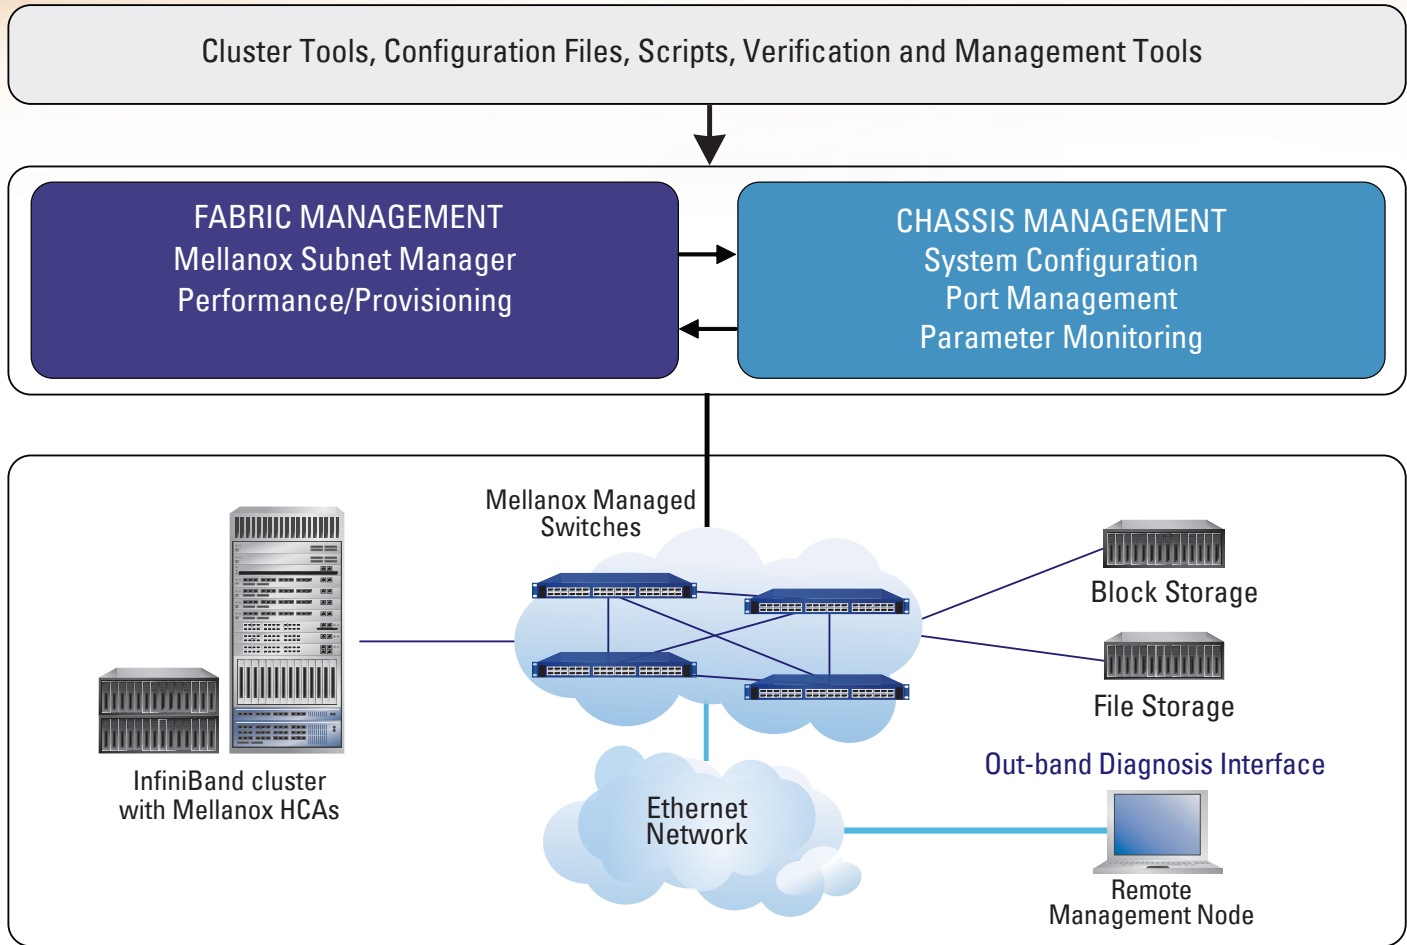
Cluster Tools, Configuration Files, Scripts, Verification and Management Tools

FABRIC MANAGEMENT
Mellanox Subnet Manager
Performance/Provisioning

CHASSIS MANAGEMENT
System Configuration
Port Management
Parameter Monitoring

Mellanox Managed Switches

Block Storage

File Storage

Out-band Diagnosis Interface

InfiniBand cluster with Mellanox HCAs

Ethernet Network

Remote Management Node